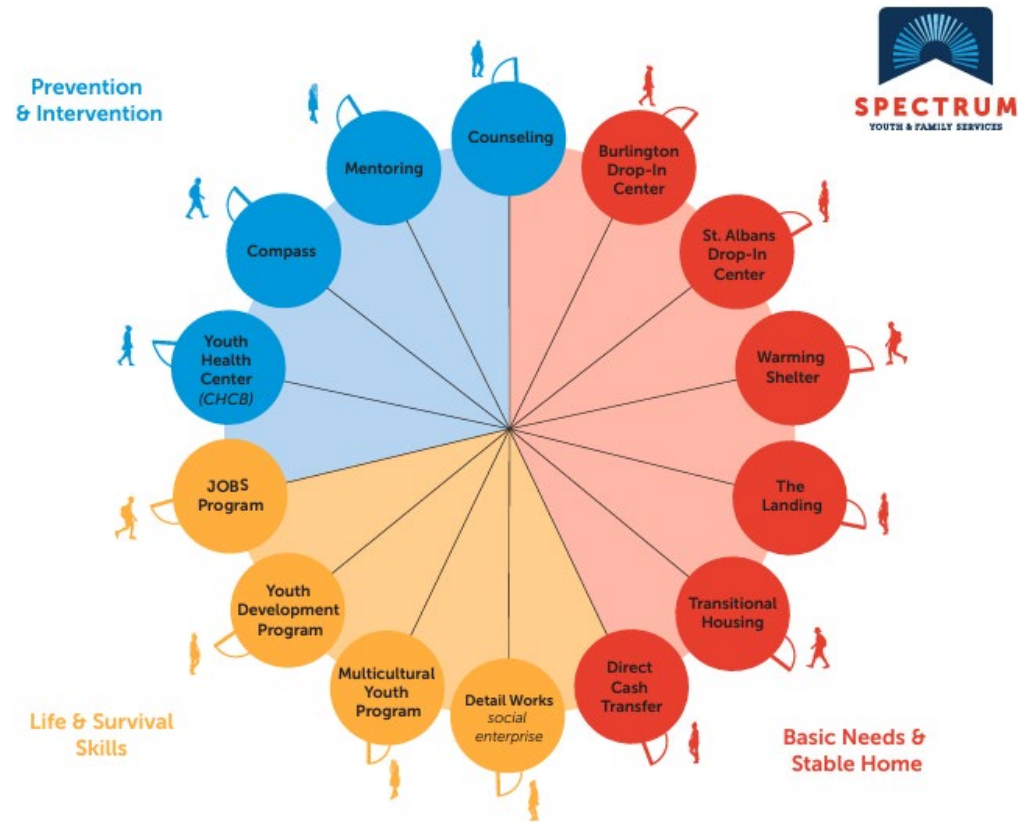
SPECTRUM
YOUTH & FAMILY SERVICES

Prevention & Intervention

Counseling

Mentoring

Compass

Youth Health Center (CHCB)

Burlington Drop-In Center

St. Albans Drop-In Center

Warming Shelter

The Landing

Transitional Housing

Direct Cash Transfer

Detail Works social enterprise

Multicultural Youth Program

Youth Development Program

JOBS Program

Life & Survival Skills

Basic Needs & Stable Home